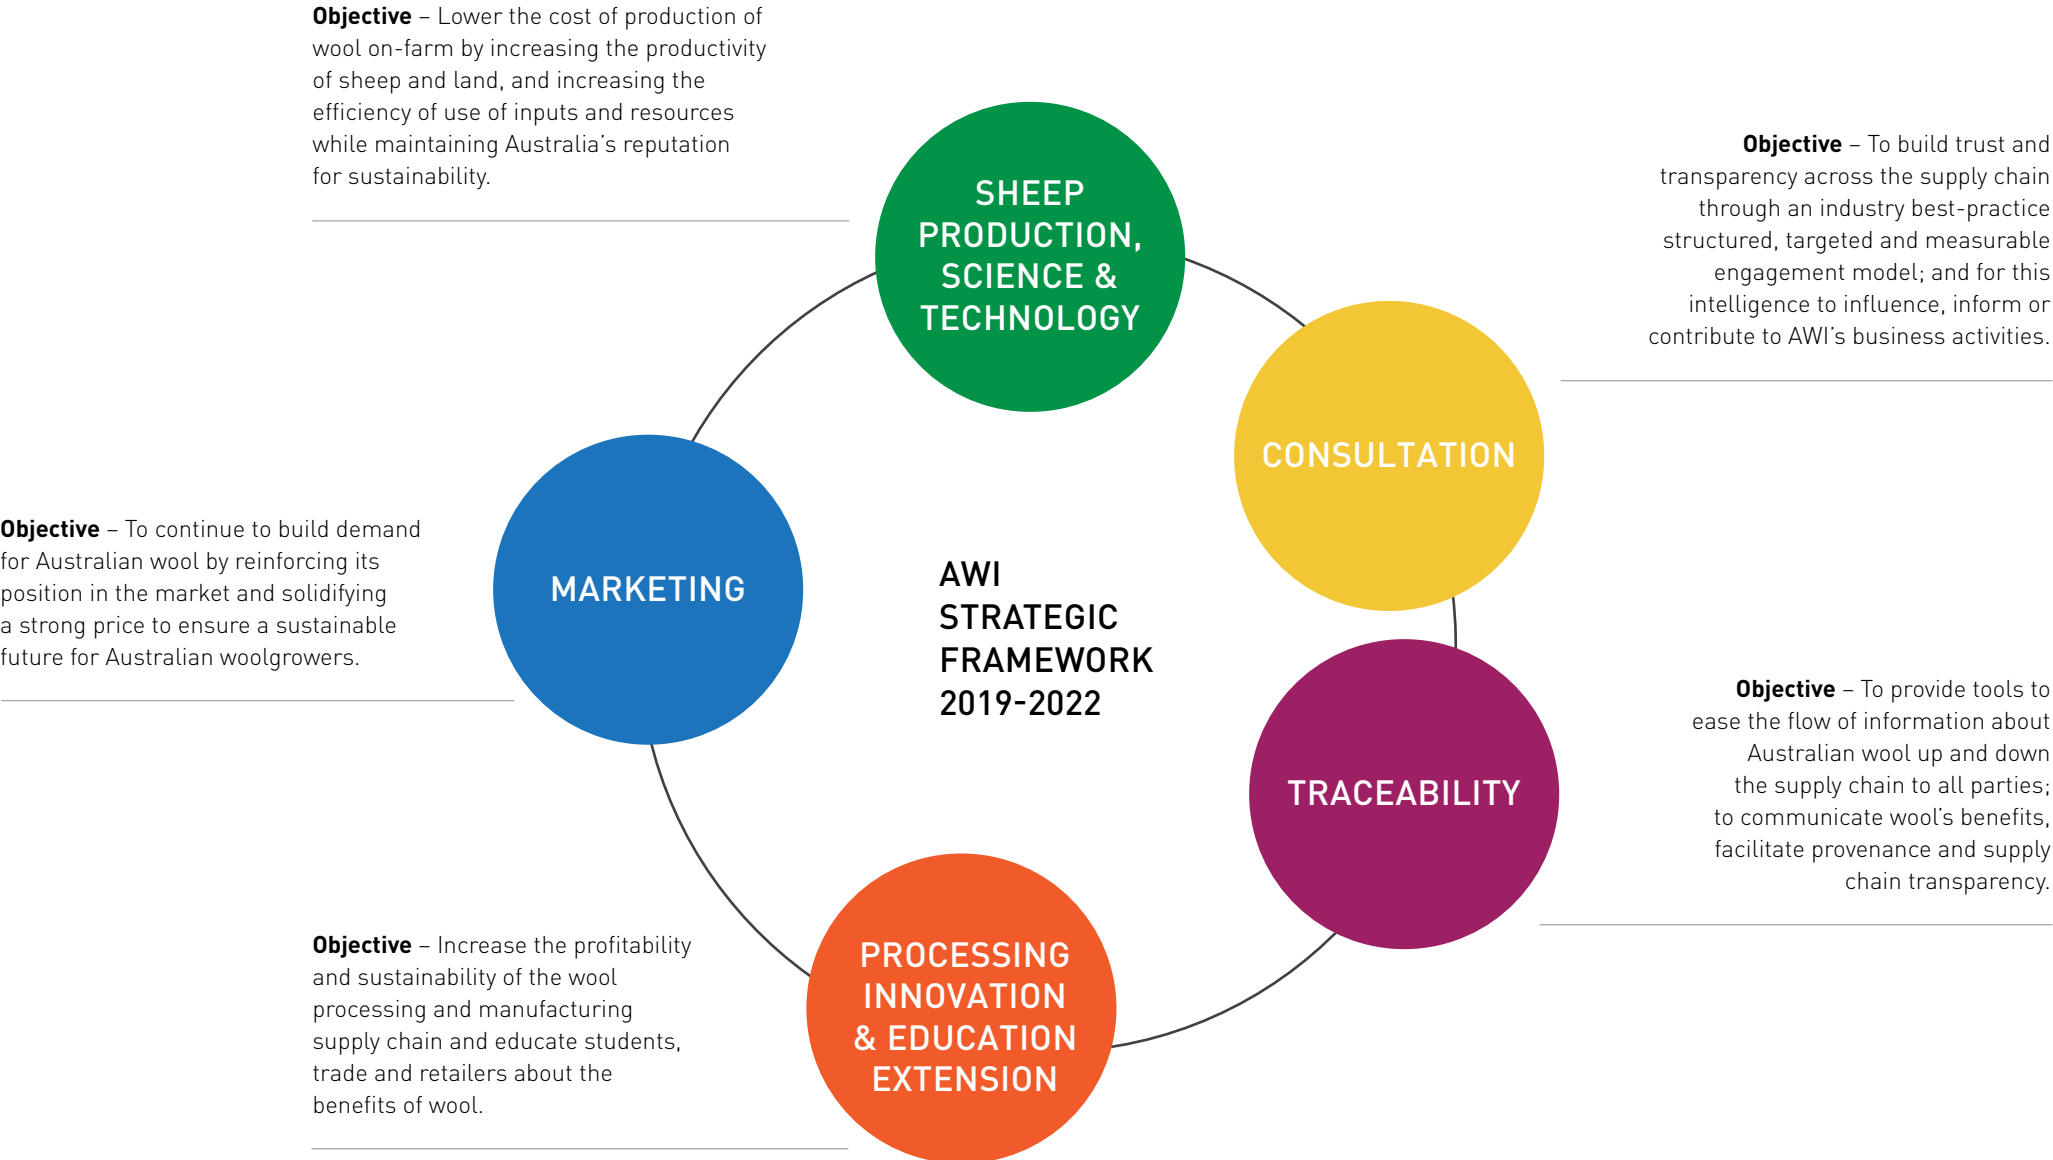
**Objective** – Lower the cost of production of wool on-farm by increasing the productivity of sheep and land, and increasing the efficiency of use of inputs and resources while maintaining Australia's reputation for sustainability.

SHEEP PRODUCTION, SCIENCE & TECHNOLOGY

**Objective** – To build trust and transparency across the supply chain through an industry best-practice structured, targeted and measurable engagement model; and for this intelligence to influence, inform or contribute to AWI's business activities.

CONSULTATION

**Objective** – To continue to build demand for Australian wool by reinforcing its position in the market and solidifying a strong price to ensure a sustainable future for Australian woolgrowers.

MARKETING

AWI STRATEGIC FRAMEWORK 2019-2022

TRACEABILITY

**Objective** – To provide tools to ease the flow of information about Australian wool up and down the supply chain to all parties; to communicate wool's benefits, facilitate provenance and supply chain transparency.

**Objective** – Increase the profitability and sustainability of the wool processing and manufacturing supply chain and educate students, trade and retailers about the benefits of wool.

PROCESSING INNOVATION & EDUCATION EXTENSION